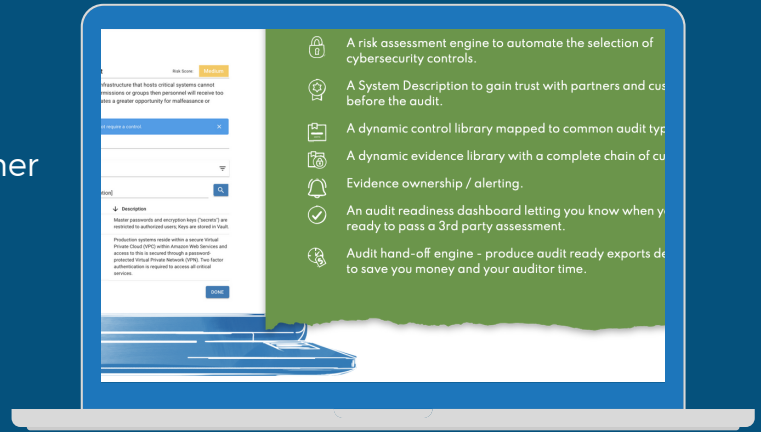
her

t

Risk Score: Medium

nfrastructure that hosts critical systems cannot missions or groups then personnel will receive too ates a greater opportunity for malfeasance or

t require a control.

×

tion]

Description

Master passwords and encryption keys ("secrets") are restricted to authorized users; Keys are stored in Vault.

Production systems reside within a secure Virtual Private Cloud (VPC) within Amazon Web Services and access to this is secured through a password protected Virtual Private Network (VPN). Two factor authentication is required to access all critical services.

DONE

A risk assessment engine to automate the selection of cybersecurity controls.

A System Description to gain trust with partners and cus before the audit.

A dynamic control library mapped to common audit typ

A dynamic evidence library with a complete chain of cu

Evidence ownership / alerting.

An audit readiness dashboard letting you know when y ready to pass a 3rd party assessment.

Audit hand-off engine - produce audit ready exports de to save you money and your auditor time.